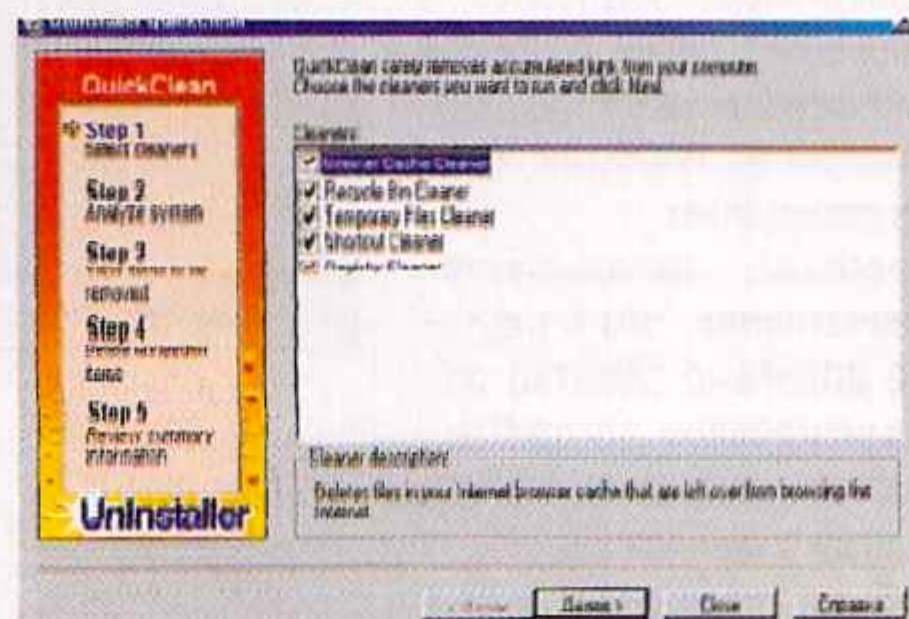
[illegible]

QuickClean

Step 1
Select cleaners

Step 2
Analyze system

Step 3
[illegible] removed

Step 4
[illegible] done

Step 5
Review summary information

Uninstaller

QuickClean safely removes accumulated junk from your computer. Choose the cleaners you want to run and click Next.

Cleaners

Internet Cache Cleaner
Recycle Bin Cleaner
Temporary Files Cleaner
Shortcut Cleaner
Registry Cleaner

Cleaner description

Deletes files in your Internet browser cache that are left over from browsing the Internet.

< Назад

Далее >

Close

Справка